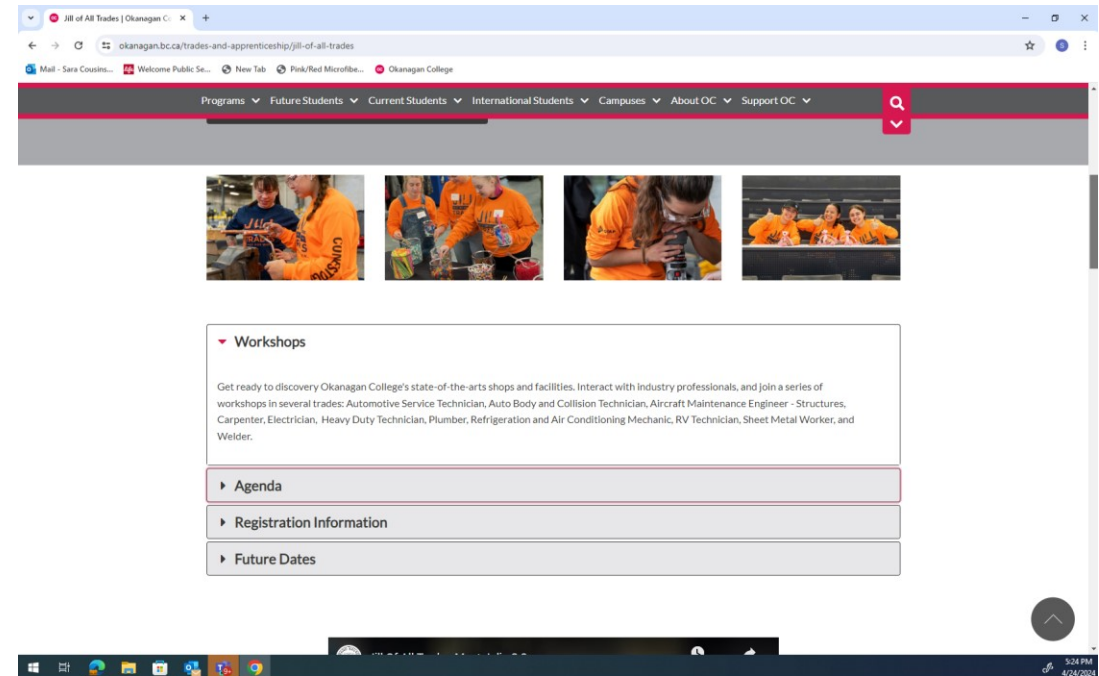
Jill of All Trades | Okanagan C ×

okanagan.bc.ca/trades-and-apprenticeship/jill-of-all-trades

Mail - Sara Cousins... Welcome Public Se... New Tab Pink/Red Microfibe... Okanagan College

Programs Future Students Current Students International Students Campuses About OC Support OC

Workshops

Get ready to discovery Okanagan College's state-of-the-arts shops and facilities. Interact with industry professionals, and join a series of workshops in several trades: Automotive Service Technician, Auto Body and Collision Technician, Aircraft Maintenance Engineer - Structures, Carpenter, Electrician, Heavy Duty Technician, Plumber, Refrigeration and Air Conditioning Mechanic, RV Technician, Sheet Metal Worker, and Welder.

Agenda

Registration Information

Future Dates

5:24 PM
4/24/2024